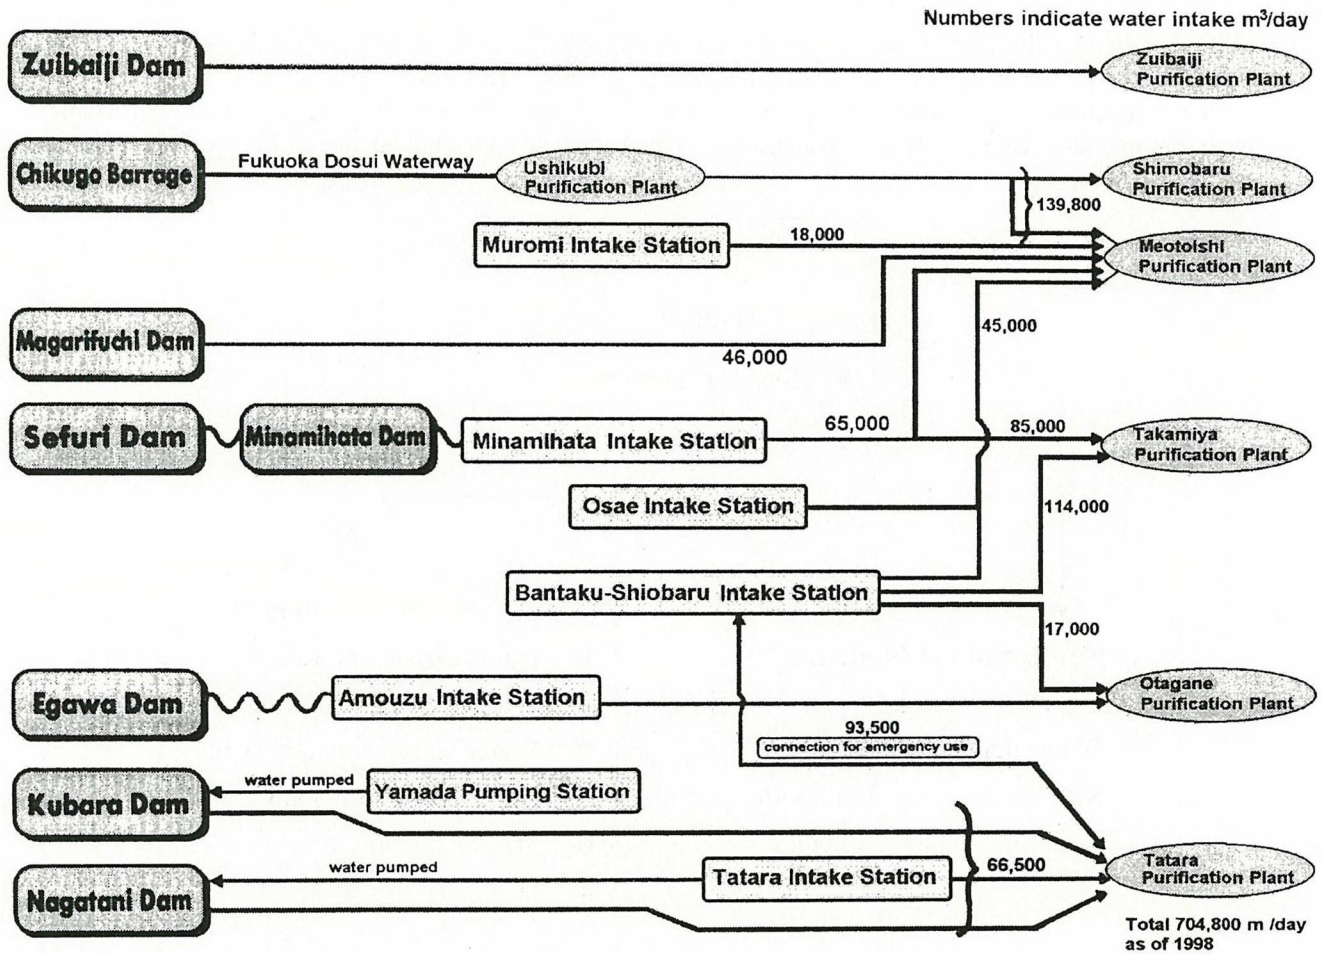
Numbers indicate water intake m$^3$/day

Zuibaiji Dam

Zuibaiji Purification Plant

Chikugo Barrage

Fukuoka Dosui Waterway

Ushikubi Purification Plant

Shimobaru Purification Plant

139,800

Muromi Intake Station

18,000

Meotoishi Purification Plant

45,000

Magarifuchi Dam

46,000

Sefuri Dam

Minamihata Dam

Minamihata Intake Station

65,000

85,000

Takamiya Purification Plant

Osae Intake Station

114,000

Bantaku-Shiobaru Intake Station

17,000

Egawa Dam

Amouzu Intake Station

Otagane Purification Plant

93,500

connection for emergency use

Kubara Dam

water pumped

Yamada Pumping Station

Nagatani Dam

water pumped

Tatara Intake Station

66,500

Tatara Purification Plant

Total 704,800 m /day as of 1998